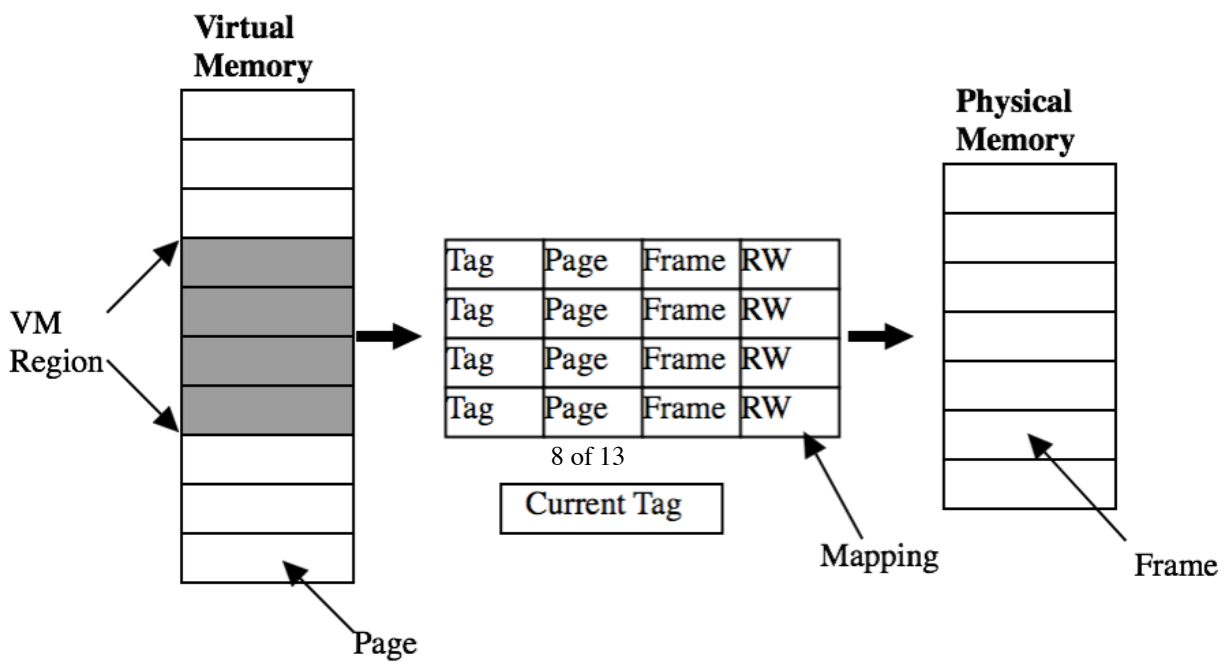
Virtual Memory

VM Region

Page

| Tag | Page | Frame | RW |
|---|---|---|---|
| Tag | Page | Frame | RW |
| Tag | Page | Frame | RW |
| Tag | Page | Frame | RW |

8 of 13

Current Tag

Mapping

Physical Memory

Frame